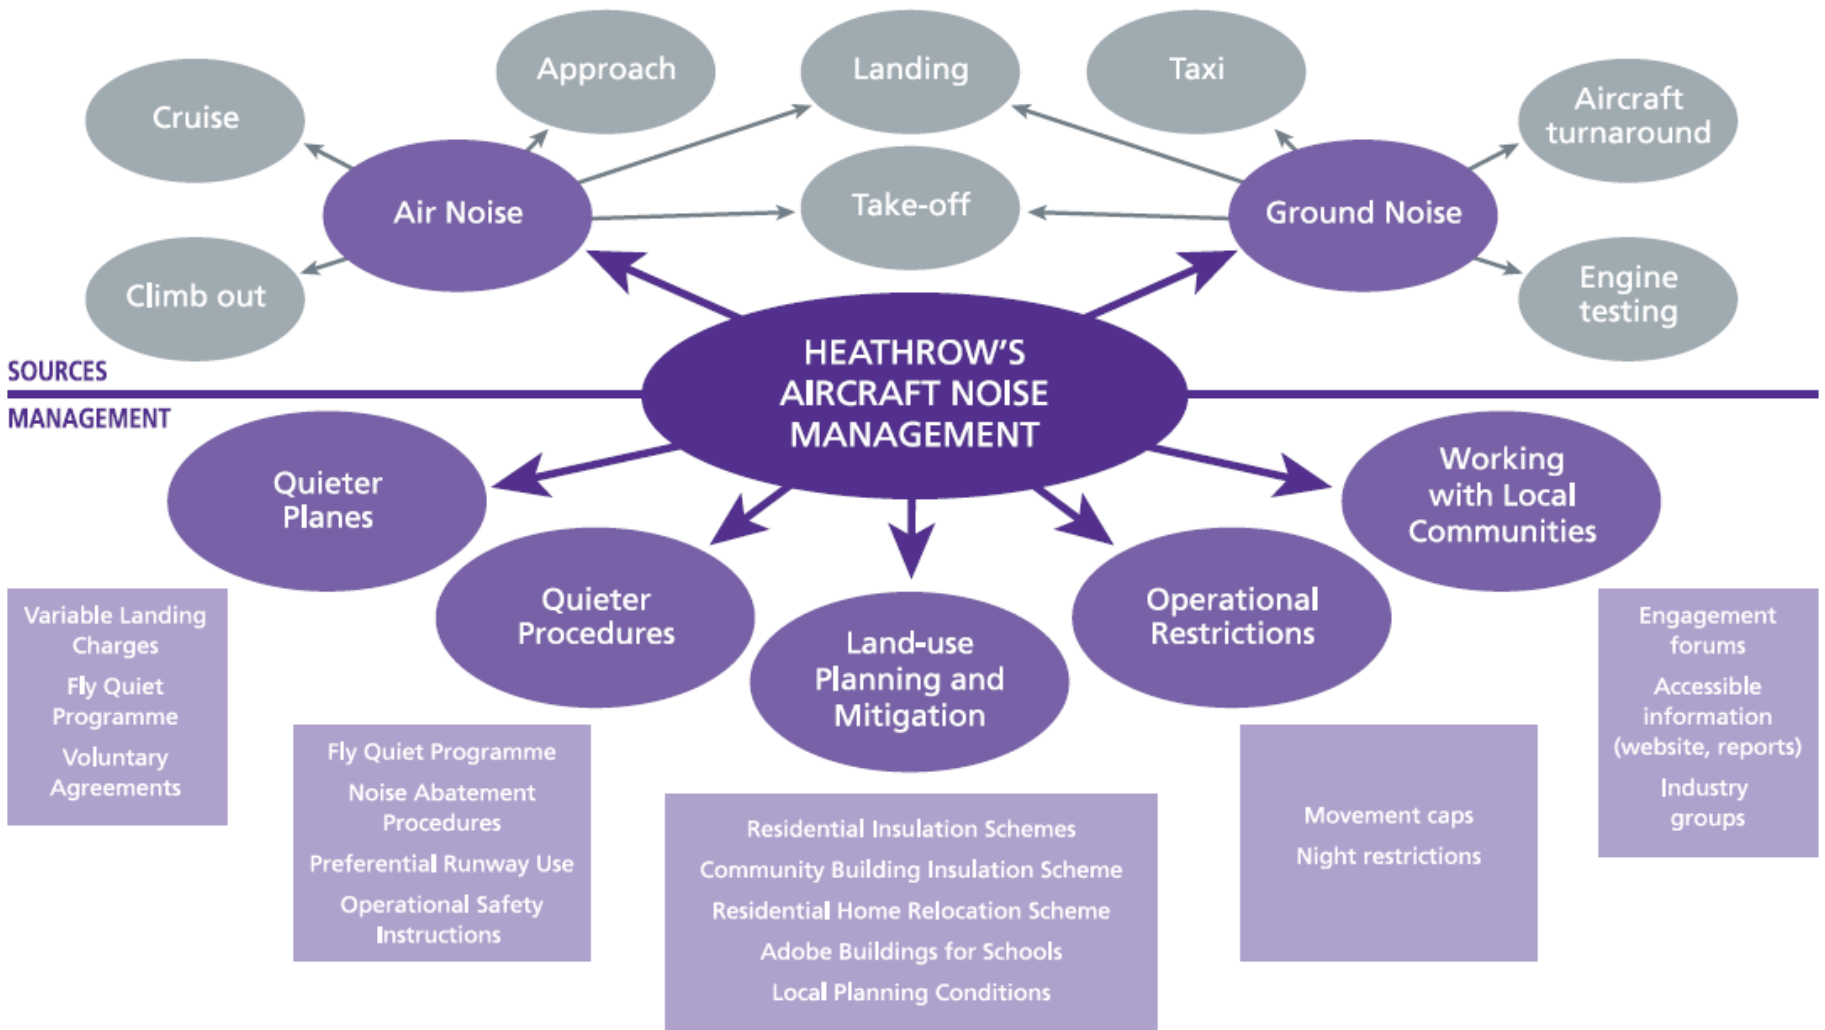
Cruise

Approach

Landing

Taxi

Aircraft turnaround

Air Noise

Take-off

Ground Noise

Climb out

Engine testing

SOURCES

HEATHROW'S AIRCRAFT NOISE MANAGEMENT

MANAGEMENT

Quieter Planes

Working with Local Communities

Quieter Procedures

Land-use Planning and Mitigation

Operational Restrictions

Variable Landing Charges

Fly Quiet Programme

Voluntary Agreements

Fly Quiet Programme

Noise Abatement Procedures

Preferential Runway Use

Operational Safety Instructions

Residential Insulation Schemes

Community Building Insulation Scheme

Residential Home Relocation Scheme

Adobe Buildings for Schools

Local Planning Conditions

Movement caps

Night restrictions

Engagement forums

Accessible information (website, reports)

Industry groups